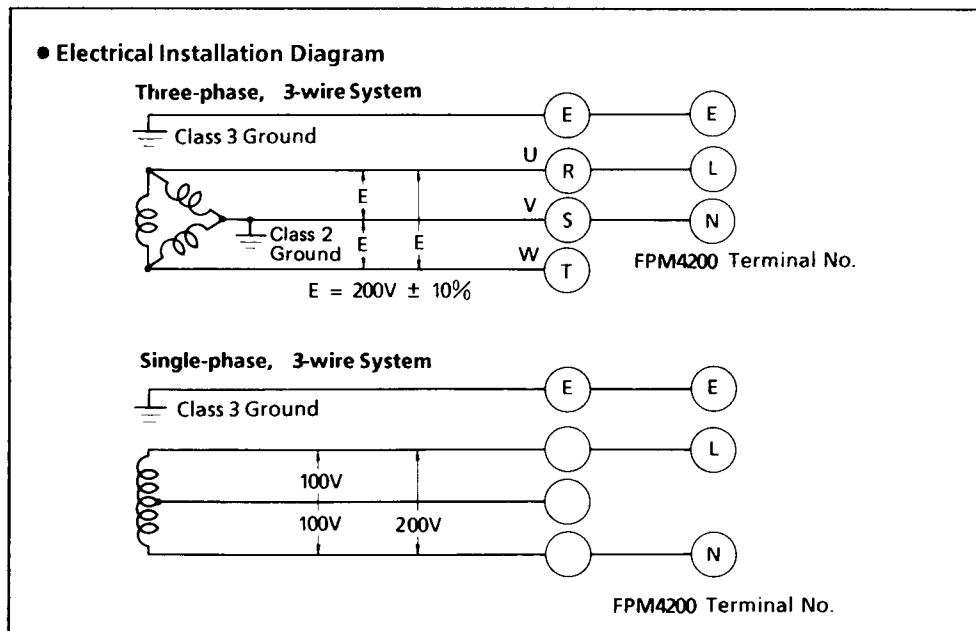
● Electrical Installation Diagram

Three-phase, 3-wire System

Class 3 Ground

E

E

U

R

L

E

V

S

N

Class 2 Ground

E

E

W

T

FPM4200 Terminal No.

E = 200V ± 10%

Single-phase, 3-wire System

Class 3 Ground

E

E

L

100V

100V

200V

N

FPM4200 Terminal No.